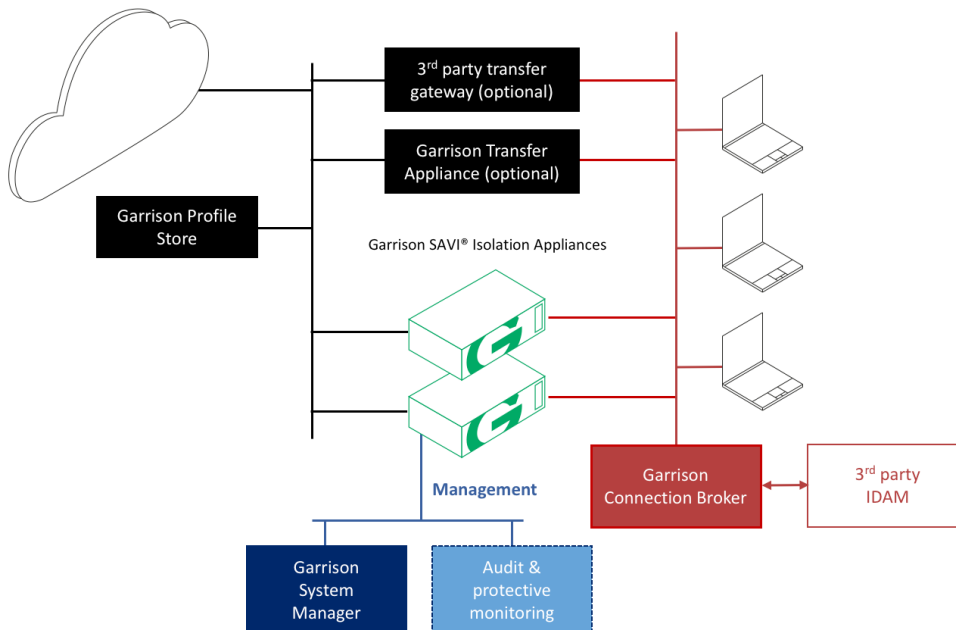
3$^{rd}$ party transfer gateway (optional)

Garrison Transfer Appliance (optional)

Garrison Profile Store

Garrison SAVI® Isolation Appliances

Management

Garrison Connection Broker

3$^{rd}$ party IDAM

Garrison System Manager

Audit & protective monitoring